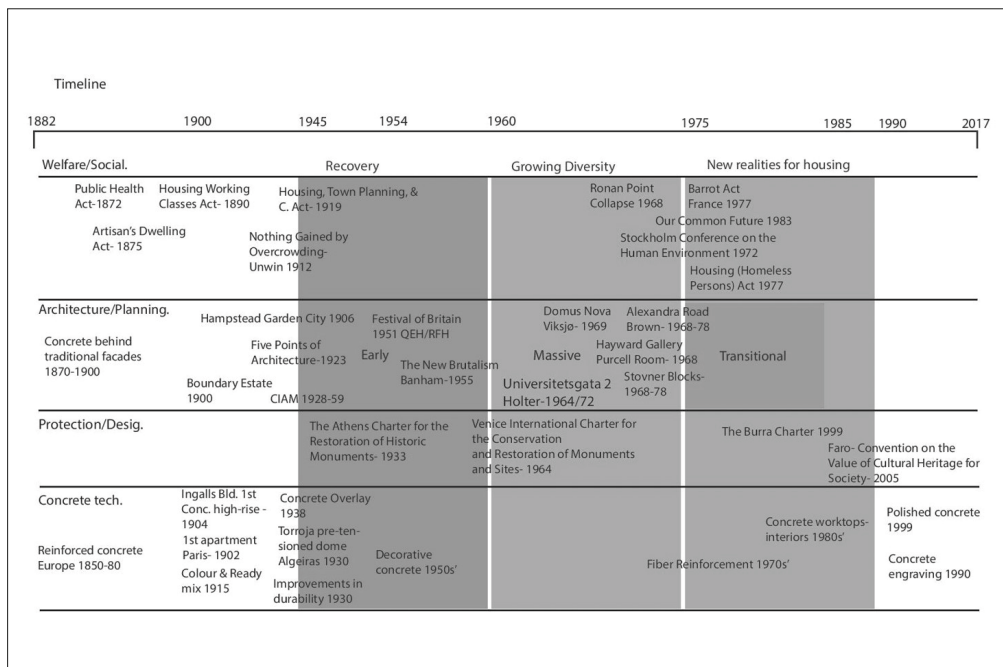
Timeline

1882 1900 1945 1954 1960 1975 1985 1990 2017

Welfare/Social.

Recovery

Growing Diversity

New realities for housing

Public Health Act-1872

Housing Working Classes Act- 1890

Artisan's Dwelling Act- 1875

Housing, Town Planning, & C. Act- 1919

Nothing Gained by Overcrowding- Unwin 1912

Ronan Point Collapse 1968

Barrot Act France 1977

Our Common Future 1983

Stockholm Conference on the Human Environment 1972

Housing (Homeless Persons) Act 1977

Architecture/Planning.

Concrete behind traditional facades 1870-1900

Hampstead Garden City 1906

Five Points of Architecture-1923

Boundary Estate 1900

CIAM 1928-59

Festival of Britain 1951 QEH/RFH

Early

The New Brutalism Banham-1955

Domus Nova Viksjø- 1969

Massive

Universitetsgata 2 Holter-1964/72

Alexandra Road Brown- 1968-78

Hayward Gallery Purcell Room- 1968

Stovner Blocks- 1968-78

Transitional

Protection/Desig.

The Athens Charter for the Restoration of Historic Monuments- 1933

Venice International Charter for the Conservation and Restoration of Monuments and Sites- 1964

The Burra Charter 1999

Faro- Convention on the Value of Cultural Heritage for Society- 2005

Concrete tech.

Reinforced concrete Europe 1850-80

Ingalls Bld. 1st Conc. high-rise - 1904

1st apartment Paris- 1902

Colour & Ready mix 1915

Concrete Overlay 1938

Torroja pre-tensioned dome Algeiras 1930

Improvements in durability 1930

Decorative concrete 1950s'

Fiber Reinforcement 1970s'

Concrete worktops- interiors 1980s'

Polished concrete 1999

Concrete engraving 1990